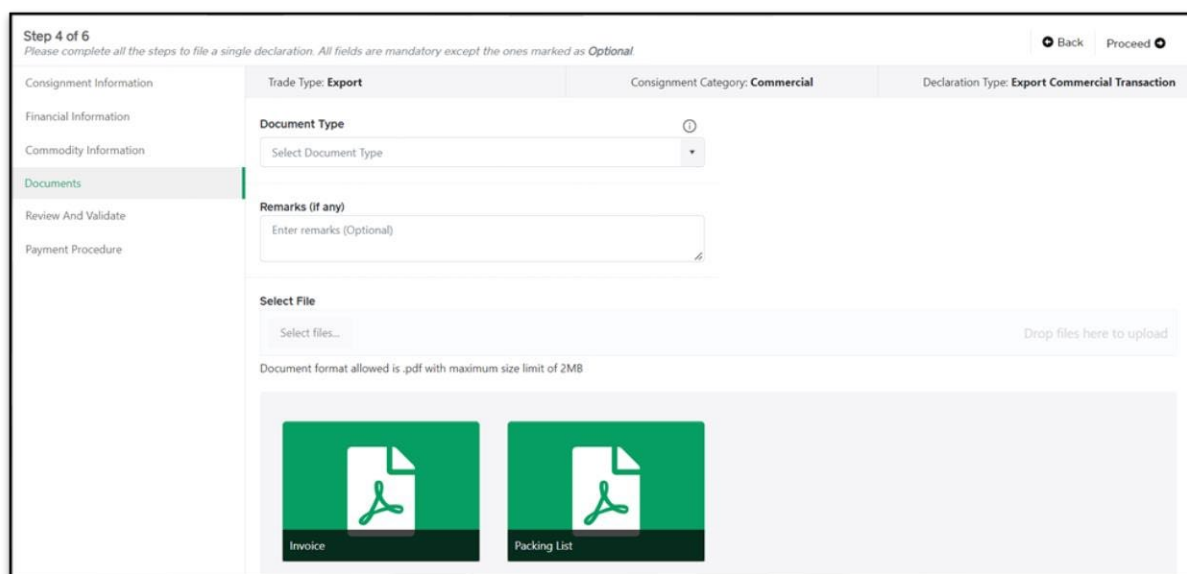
Step 4 of 6
Please complete all the steps to file a single declaration. All fields are mandatory except the ones marked as Optional.

Back Proceed

Consignment Information
Financial Information
Commodity Information
Documents
Review And Validate
Payment Procedure

Trade Type: Export
Consignment Category: Commercial
Declaration Type: Export Commercial Transaction

Document Type
Select Document Type

Remarks (if any)
Enter remarks (Optional)

Select File
Select files...
Drop files here to upload

Document format allowed is .pdf with maximum size limit of 2MB

Invoice
Packing List